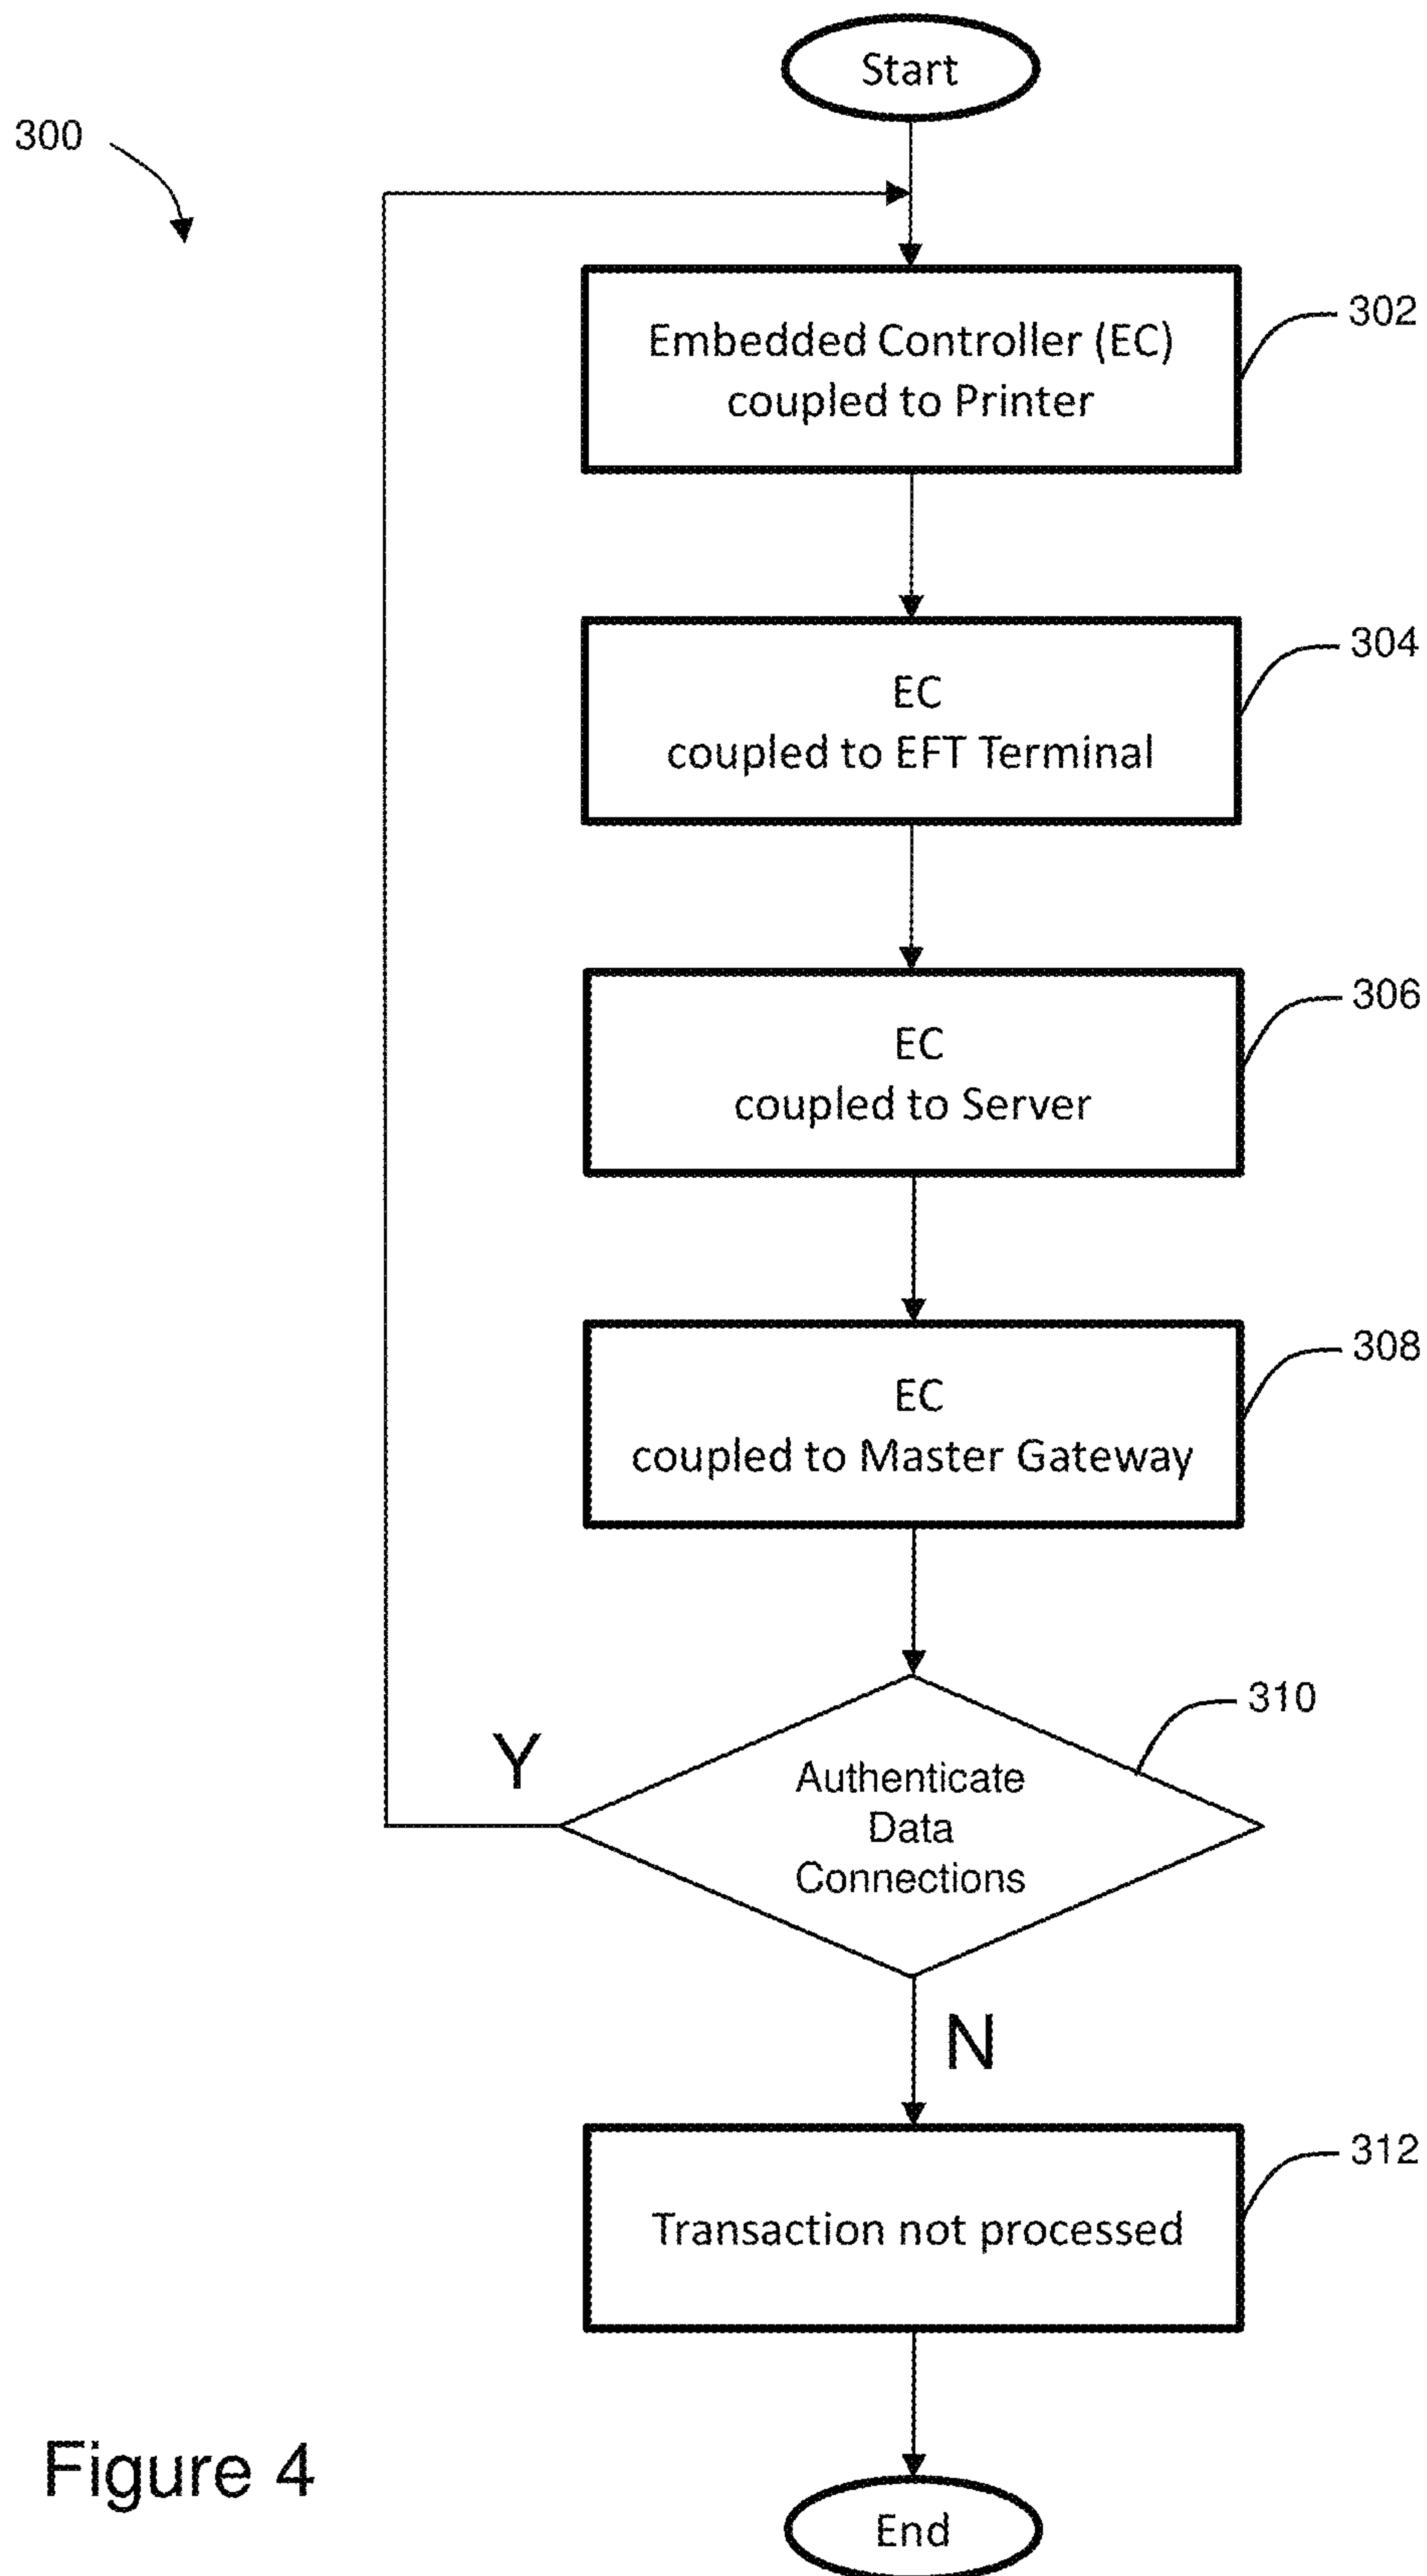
Start

300

Embedded Controller (EC) coupled to Printer

302

EC
coupled to EFT Terminal

304

EC
coupled to Server

306

EC
coupled to Master Gateway

308

Y

Authenticate Data Connections

310

N

Transaction not processed

312

Figure 4

End